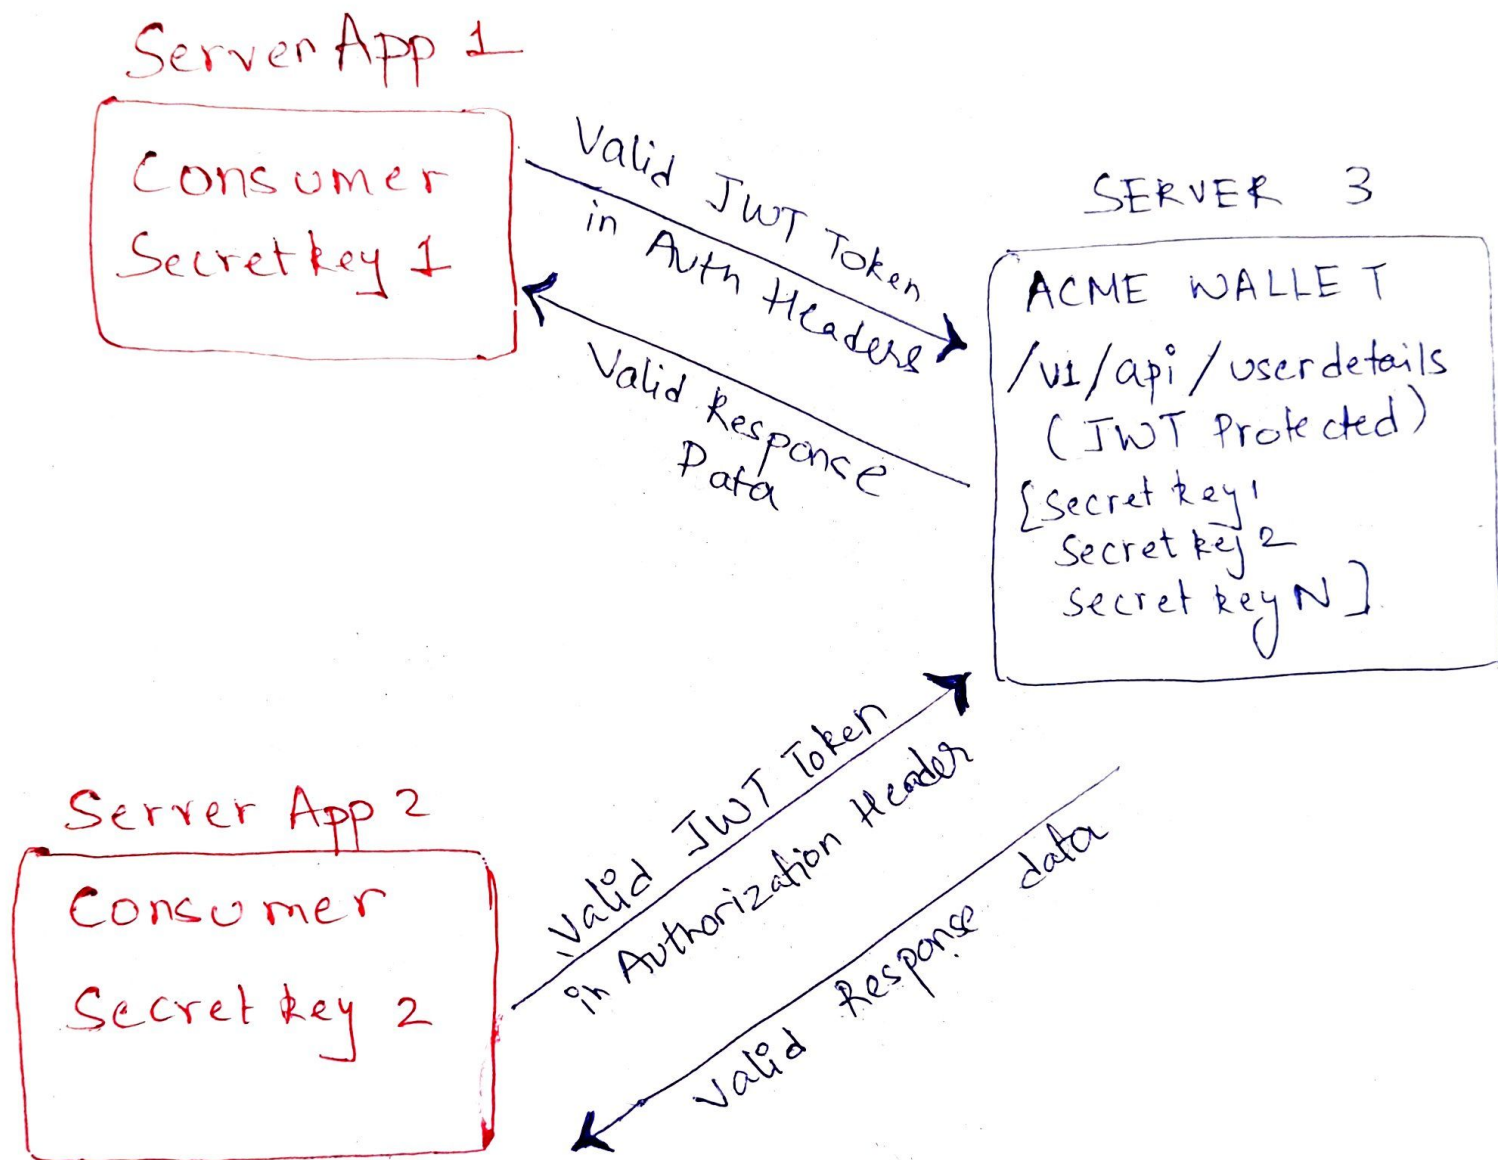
Server App 1

Consumer
Secret key 1

Valid JWT Token
in Auth Headers

Valid Response
Data

SERVER 3

ACME WALLET
/v1/api/userdetails
(JWT Protected)
[Secret key1
Secret key 2
secret key N]

Server App 2

Consumer
Secret key 2

Valid JWT Token
in Authorization Header

Valid Response data